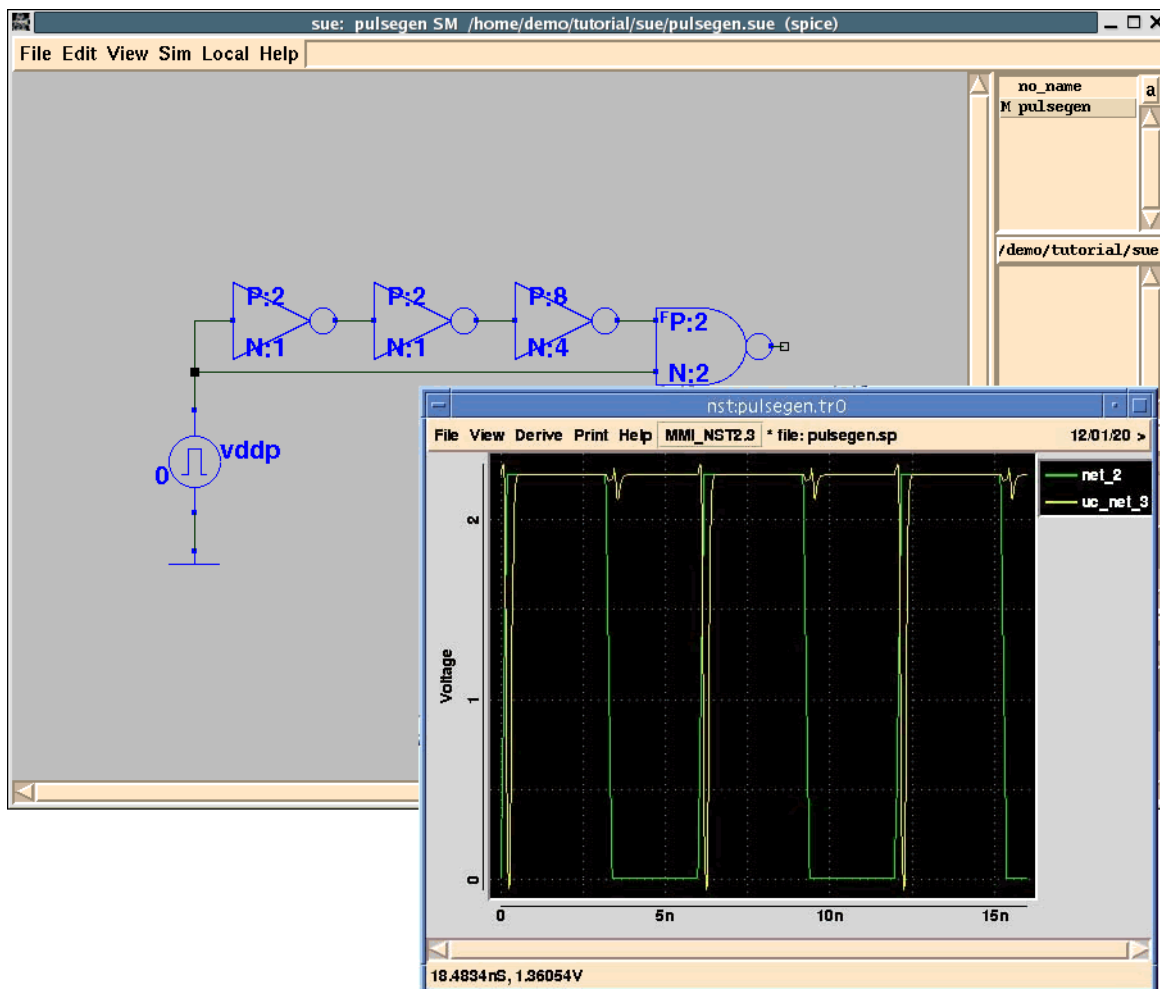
sue: pulsegen SM /home/demo/tutorial/sue/pulsegen.sue (spice)

File Edit View Sim Local Help

no_name
M pulsegen

a

/demo/tutorial/sue

P:2
N:1

P:2
N:1

P:8
N:4

F P:2
N:2

0 vddp

nst:pulsegen.tr0

File View Derive Print Help MMI_NST2.3 * file: pulsegen.sp 12/01/20 >

net_2
uc_net_3

Voltage

2
1
0

0 5n 10n 15n

18.4834nS, 1.36054V